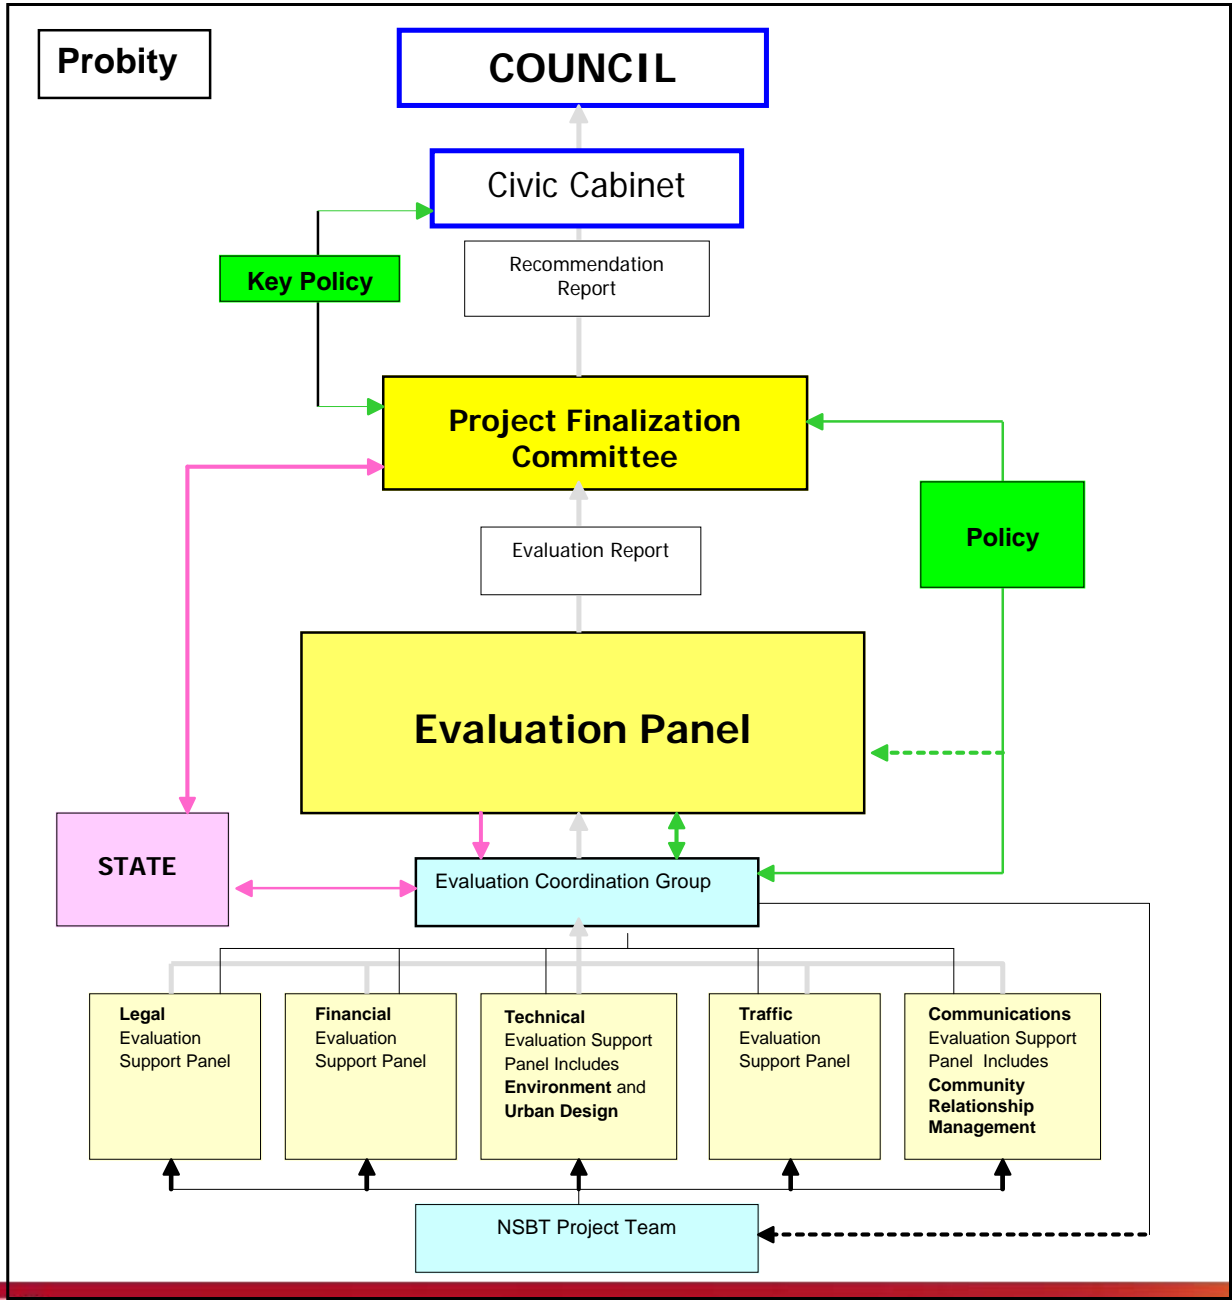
Probity

COUNCIL

Civic Cabinet

Key Policy

Recommendation Report

Project Finalization Committee

Evaluation Report

Policy

Evaluation Panel

STATE

Evaluation Coordination Group

Legal Evaluation Support Panel

Financial Evaluation Support Panel

Technical Evaluation Support Panel Includes Environment and Urban Design

Traffic Evaluation Support Panel

Communications Evaluation Support Panel Includes Community Relationship Management

NSBT Project Team